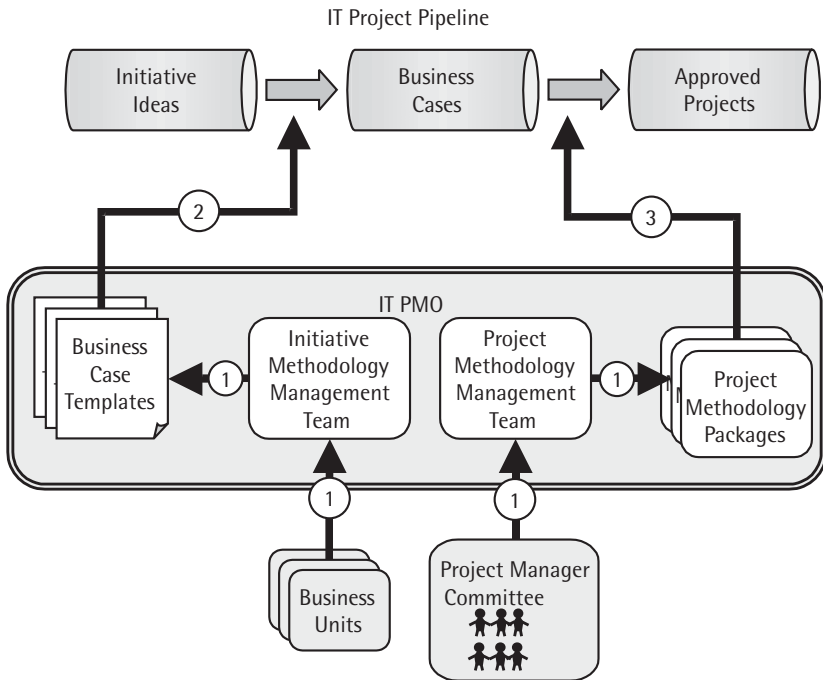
IT Project Pipeline

Initiative Ideas

Business Cases

Approved Projects

2

3

IT PMO

Business Case Templates

1

Initiative Methodology Management Team

Project Methodology Management Team

1

Project Methodology Packages

1

1

Business Units

Project Manager Committee